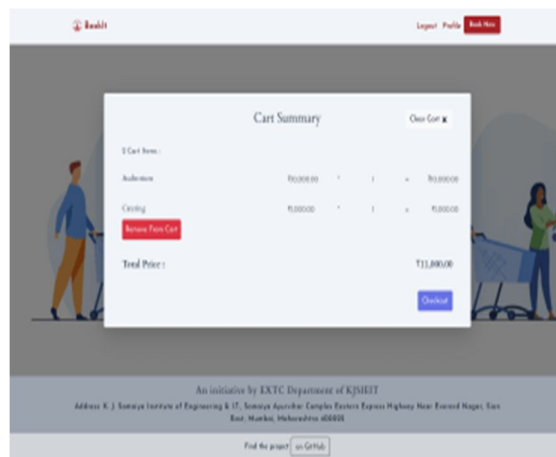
BookIt

Logout Profile Book Now

Cart Summary

Close Cart ✖

2 Cart Items :

Auditorium ₹10,000.00 * 1 = ₹10,000.00

Catering ₹1,000.00 * 1 = ₹1,000.00

Remove From Cart

Total Price : ₹11,000.00

Checkout

An initiative by EXTC Department of KJSIEIT

Address: K. J. Somaiya Institute of Engineering & IT, Somaiya Ayurvihar Complex Eastern Express Highway Near Everard Nagar, Sion East, Mumbai, Maharashtra 400022

Find the project on GitHub